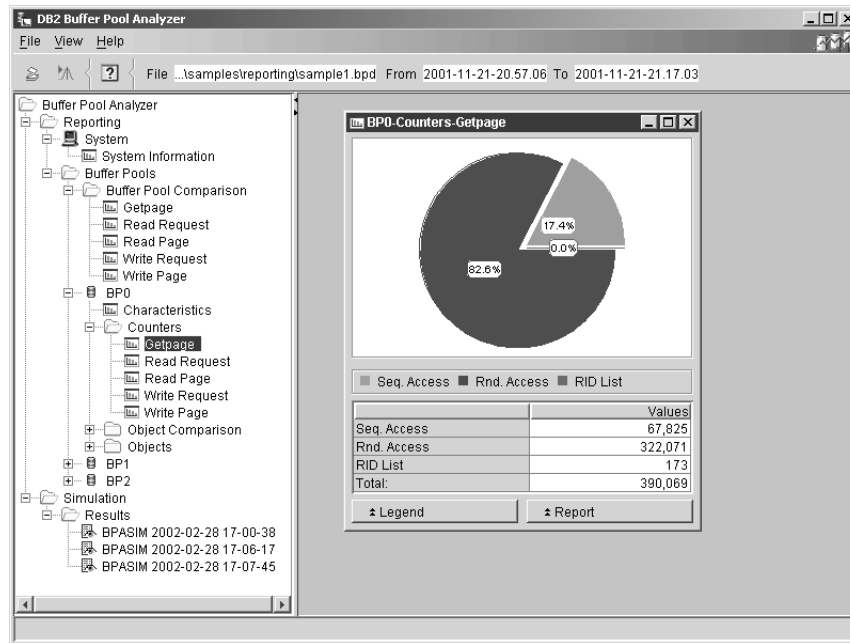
DB2 Buffer Pool Analyzer

File View Help

File ...\samples\reporting\sample1.bpd From 2001-11-21-20.57.06 To 2001-11-21-21.17.03

Buffer Pool Analyzer
Reporting
System
System Information
Buffer Pools
Buffer Pool Comparison
Getpage
Read Request
Read Page
Write Request
Write Page
BP0
Characteristics
Counters
Getpage
Read Request
Read Page
Write Request
Write Page
Object Comparison
Objects
BP1
BP2
Simulation
Results
BPASIM 2002-02-28 17-00-38
BPASIM 2002-02-28 17-06-17
BPASIM 2002-02-28 17-07-45

BP0-Counters-Getpage

17.4%
0.0%
82.6%

Seq. Access Rnd. Access RID List

| | Values |
|---|---|
| Seq. Access | 67,825 |
| Rnd. Access | 322,071 |
| RID List | 173 |
| Total: | 390,069 |

Legend
Report